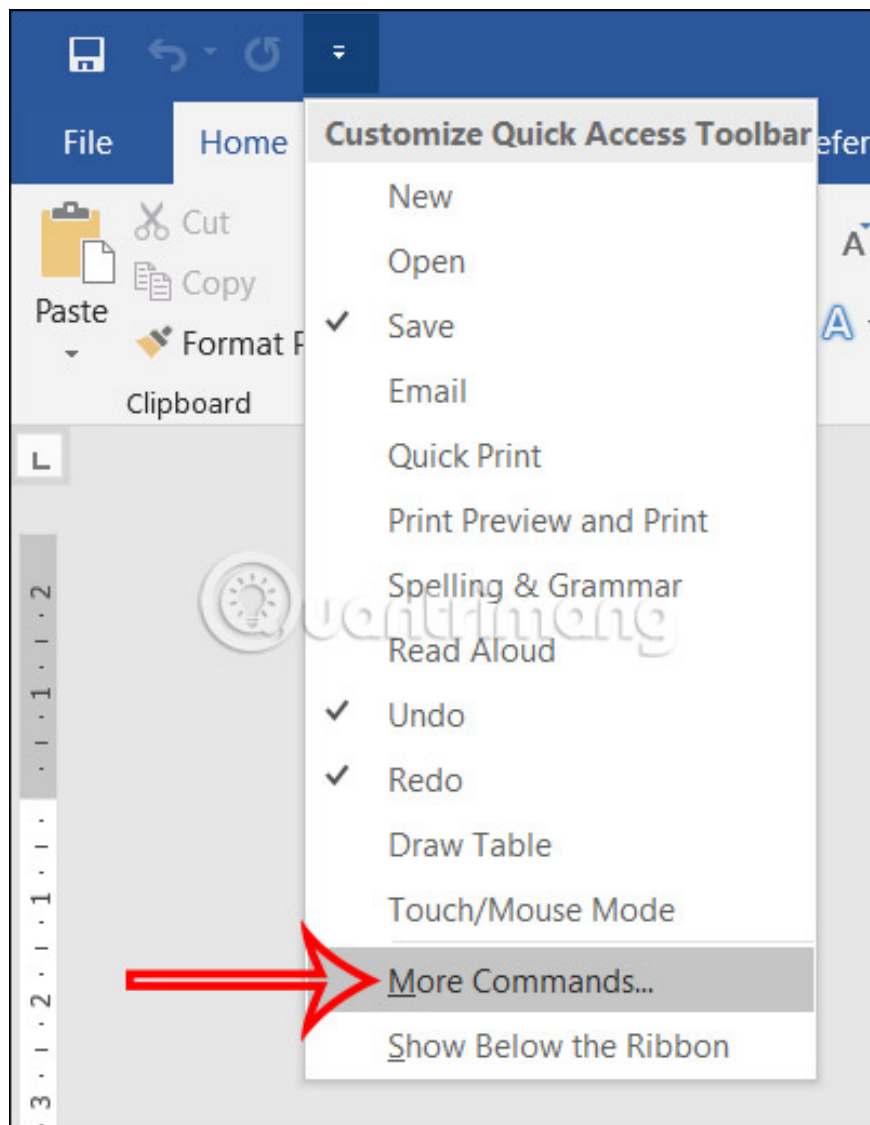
File
Home
efer
Paste
Cut
Copy
Format P
Clipboard
Customize Quick Access Toolbar
New
Open
✓ Save
Email
Quick Print
Print Preview and Print
Spelling & Grammar
Read Aloud
✓ Undo
✓ Redo
Draw Table
Touch/Mouse Mode
More Commands...
Show Below the Ribbon
quantrimang